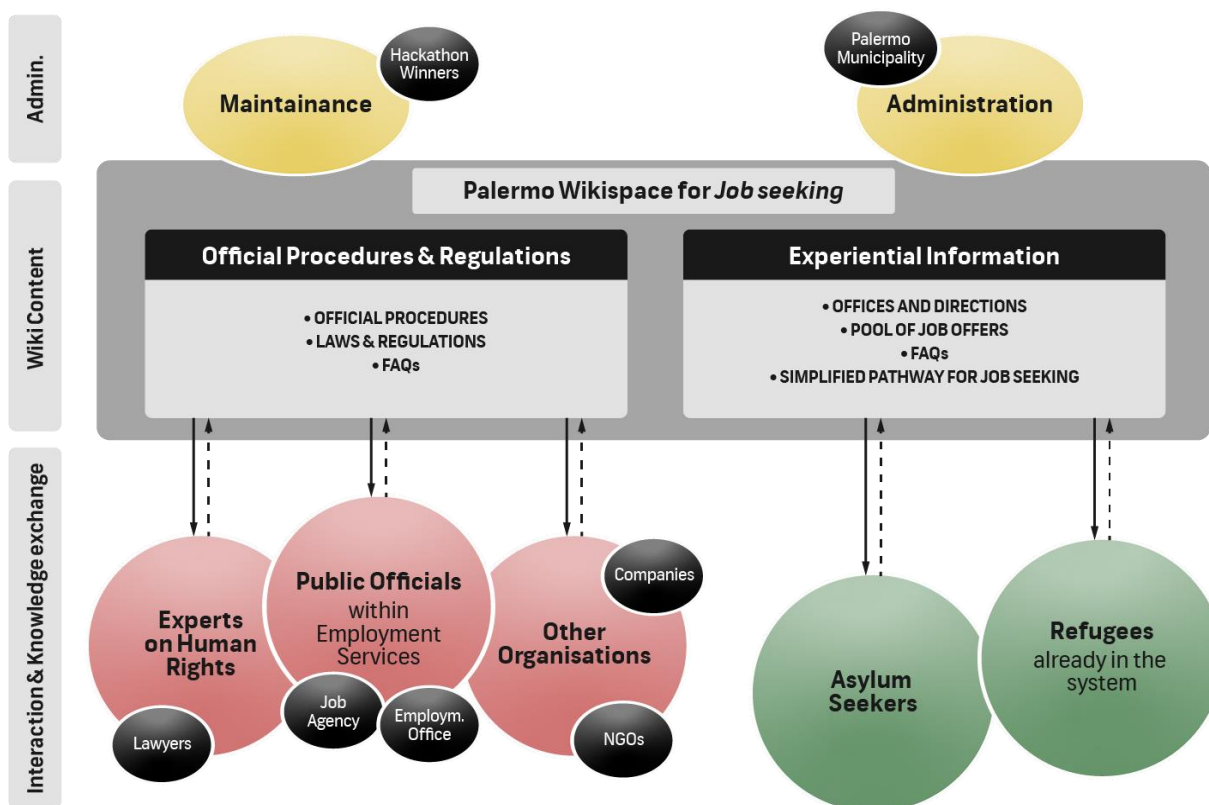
Admin.

Maintainance

Hackathon Winners

Palermo Municipality

Administration

Wiki Content

Palermo Wikispace for *Job seeking*

Official Procedures & Regulations

• OFFICIAL PROCEDURES
• LAWS & REGULATIONS
• FAQs

Experiential Information

• OFFICES AND DIRECTIONS
• POOL OF JOB OFFERS
• FAQs
• SIMPLIFIED PATHWAY FOR JOB SEEKING

Interaction & Knowledge exchange

Experts on Human Rights

Lawyers

Public Officials within Employment Services

Job Agency

Employm. Office

Other Organisations

Companies

NGOs

Asylum Seekers

Refugees already in the system